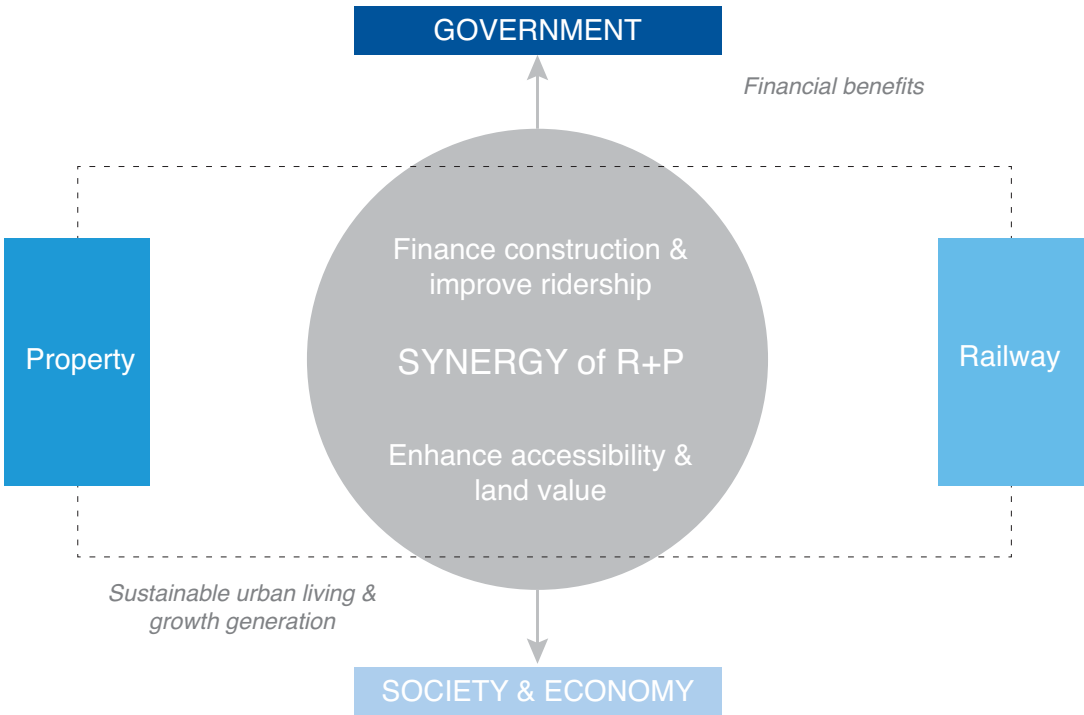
GOVERNMENT

Financial benefits

Property

Finance construction & improve ridership

SYNERGY of R+P

Enhance accessibility & land value

Railway

Sustainable urban living & growth generation

SOCIETY & ECONOMY